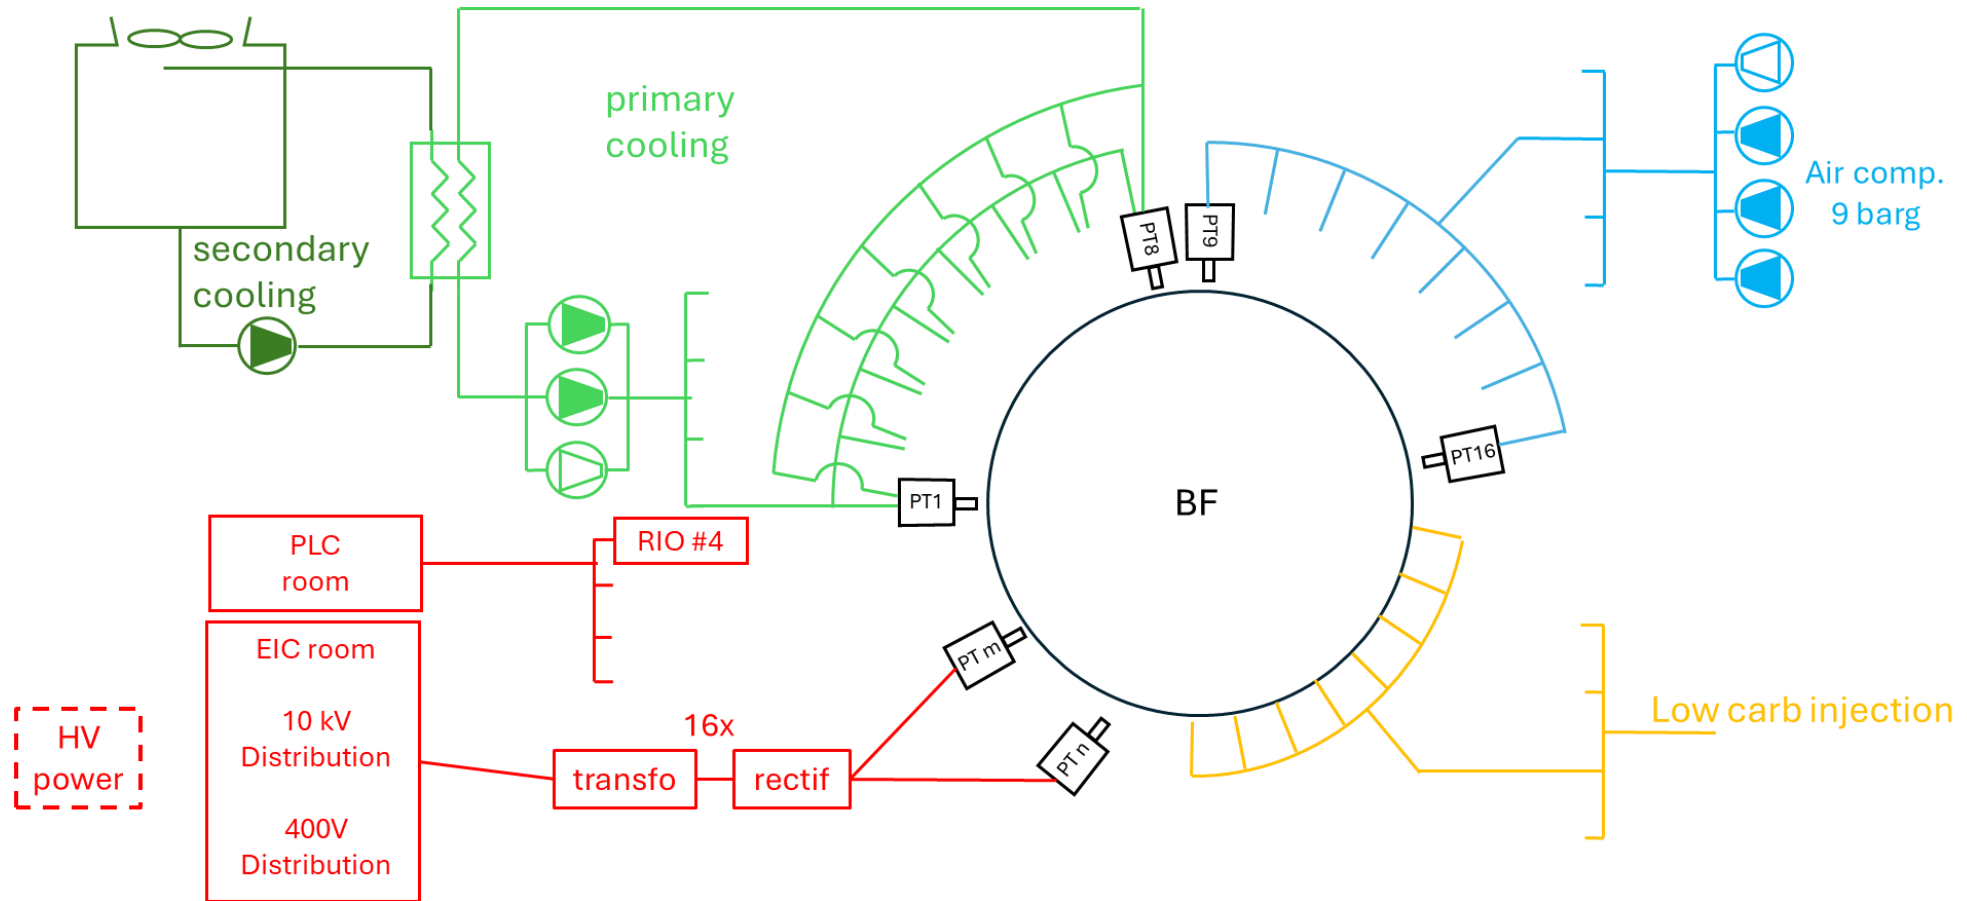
primary cooling

secondary cooling

PT8

PT9

Air comp.
9 barg

PT16

PT1

BF

PLC
room

RIO #4

EIC room

10 kV
Distribution

400V
Distribution

HV
power

16x

transfo

rectif

PT m

PT n

Low carb injection